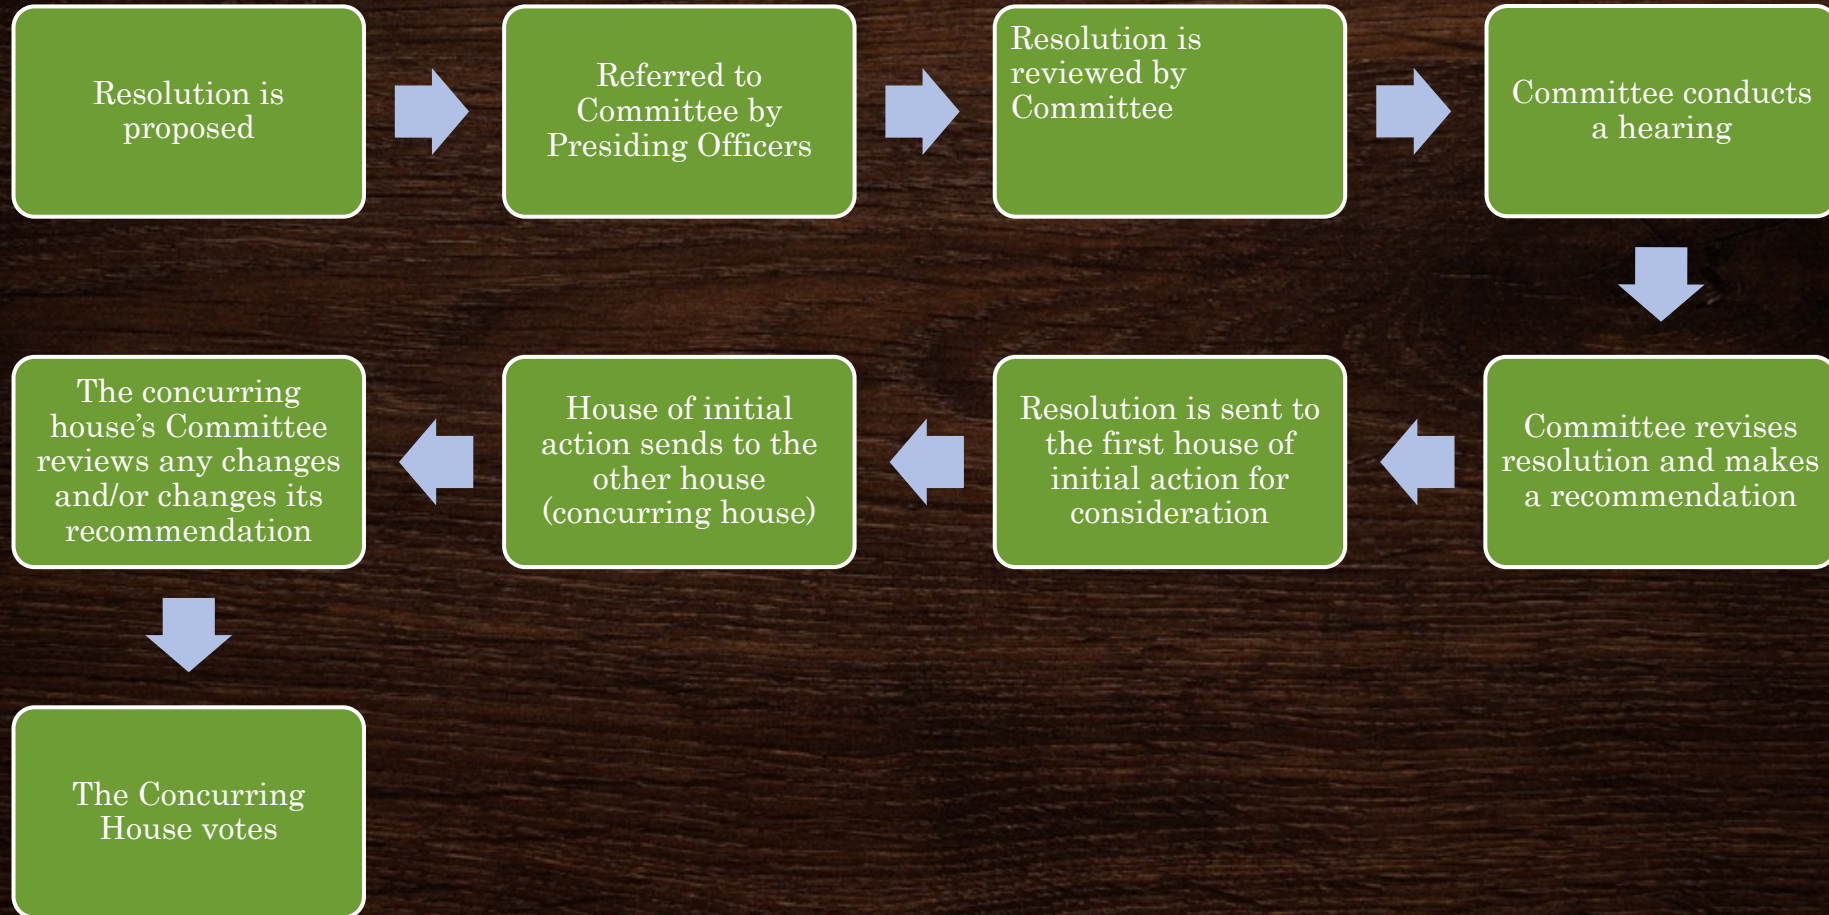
Resolution is proposed

Referred to Committee by Presiding Officers

Resolution is reviewed by Committee

Committee conducts a hearing

Committee revises resolution and makes a recommendation

Resolution is sent to the first house of initial action for consideration

House of initial action sends to the other house (concurring house)

The concurring house's Committee reviews any changes and/or changes its recommendation

The Concurring House votes